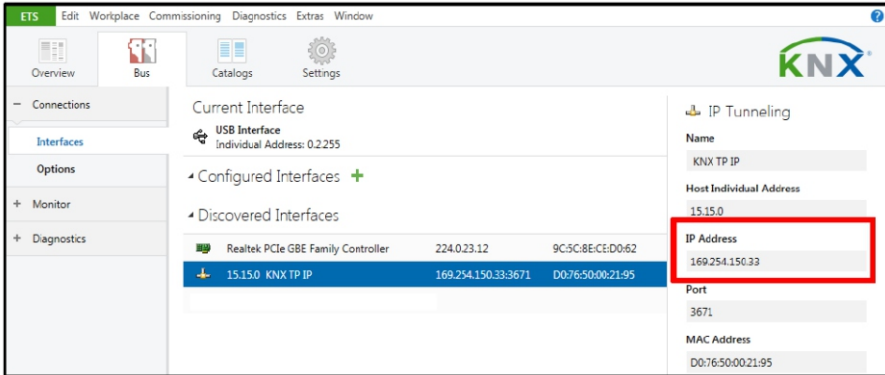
ETS Edit Workplace Commissioning Diagnostics Extras Window

Overview Bus Catalogs Settings

KNX

− Connections

Interfaces

Options

+ Monitor

+ Diagnostics

Current Interface

USB Interface
Individual Address: 0.2.255

Configured Interfaces +

Discovered Interfaces

| | | |
|---|---|---|
| Realtek PCIe GBE Family Controller | 224.0.23.12 | 9C:5C:8E:CE:D0:62 |
| 15.15.0 KNX TP IP | 169.254.150.33:3671 | D0:76:50:00:21:95 |

IP Tunneling

Name

KNX TP IP

Host Individual Address

15.15.0

IP Address

169.254.150.33

Port

3671

MAC Address

D0:76:50:00:21:95